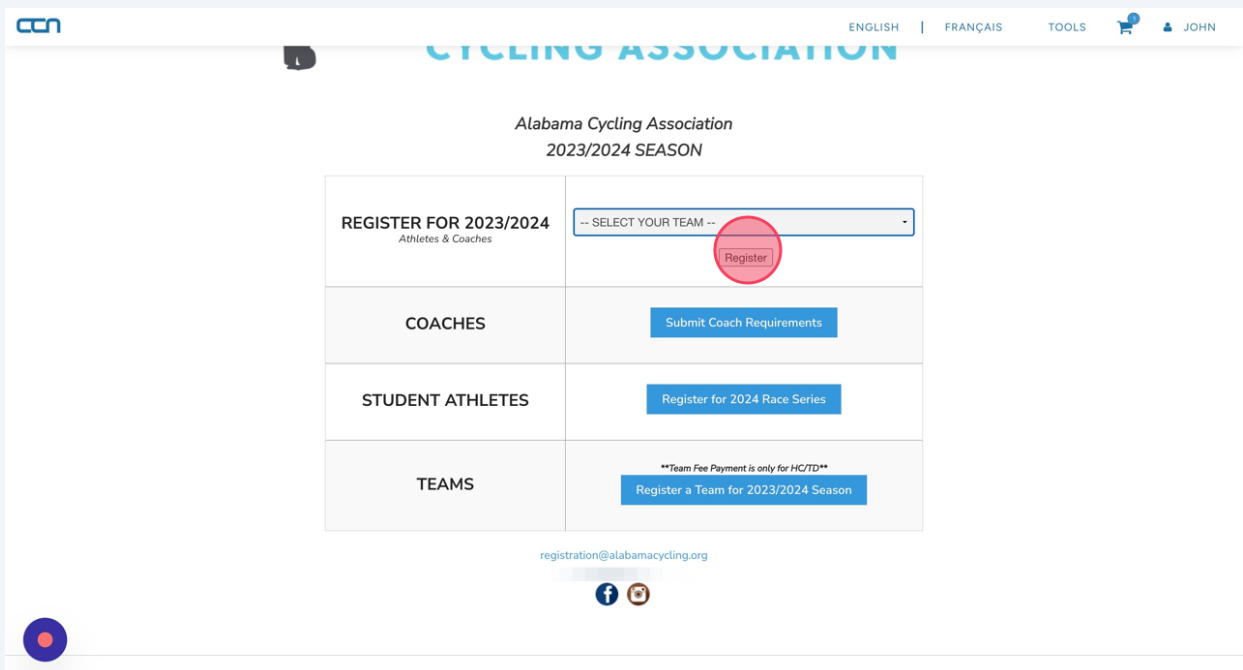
CCN

ENGLISH | FRANÇAIS TOOLS 1 JOHN

CYCLING ASSOCIATION

Alabama Cycling Association
2023/2024 SEASON

| REGISTER FOR 2023/2024 Athletes & Coaches | -- SELECT YOUR TEAM -- Register |
|---|---|
| COACHES | Submit Coach Requirements |
| STUDENT ATHLETES | Register for 2024 Race Series |
| TEAMS | **Team Fee Payment is only for HC/TD** Register a Team for 2023/2024 Season |

registration@alabamacycling.org